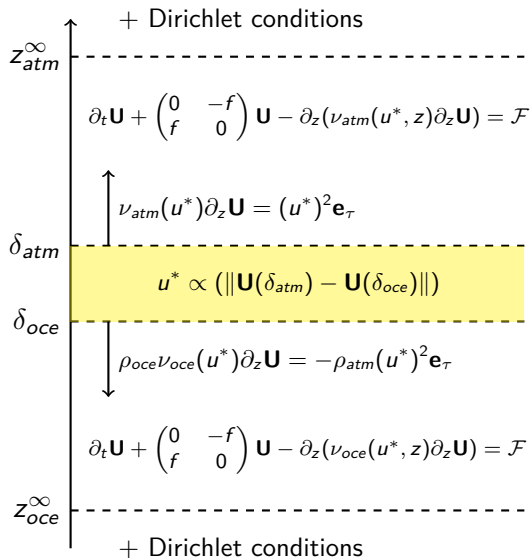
+ Dirichlet conditions

$z_{atm}^{\infty}$

$\partial_t \mathbf{U} + \begin{pmatrix} 0 & -f \\ f & 0 \end{pmatrix} \mathbf{U} - \partial_z(\nu_{atm}(u^*, z)\partial_z \mathbf{U}) = \mathcal{F}$

$\nu_{atm}(u^*)\partial_z \mathbf{U} = (u^*)^2 \mathbf{e}_\tau$

$\delta_{atm}$

$u^* \propto (\|\mathbf{U}(\delta_{atm}) - \mathbf{U}(\delta_{oce})\|)$

$\delta_{oce}$

$\rho_{oce}\nu_{oce}(u^*)\partial_z \mathbf{U} = -\rho_{atm}(u^*)^2 \mathbf{e}_\tau$

$\partial_t \mathbf{U} + \begin{pmatrix} 0 & -f \\ f & 0 \end{pmatrix} \mathbf{U} - \partial_z(\nu_{oce}(u^*, z)\partial_z \mathbf{U}) = \mathcal{F}$

$z_{oce}^{\infty}$

+ Dirichlet conditions